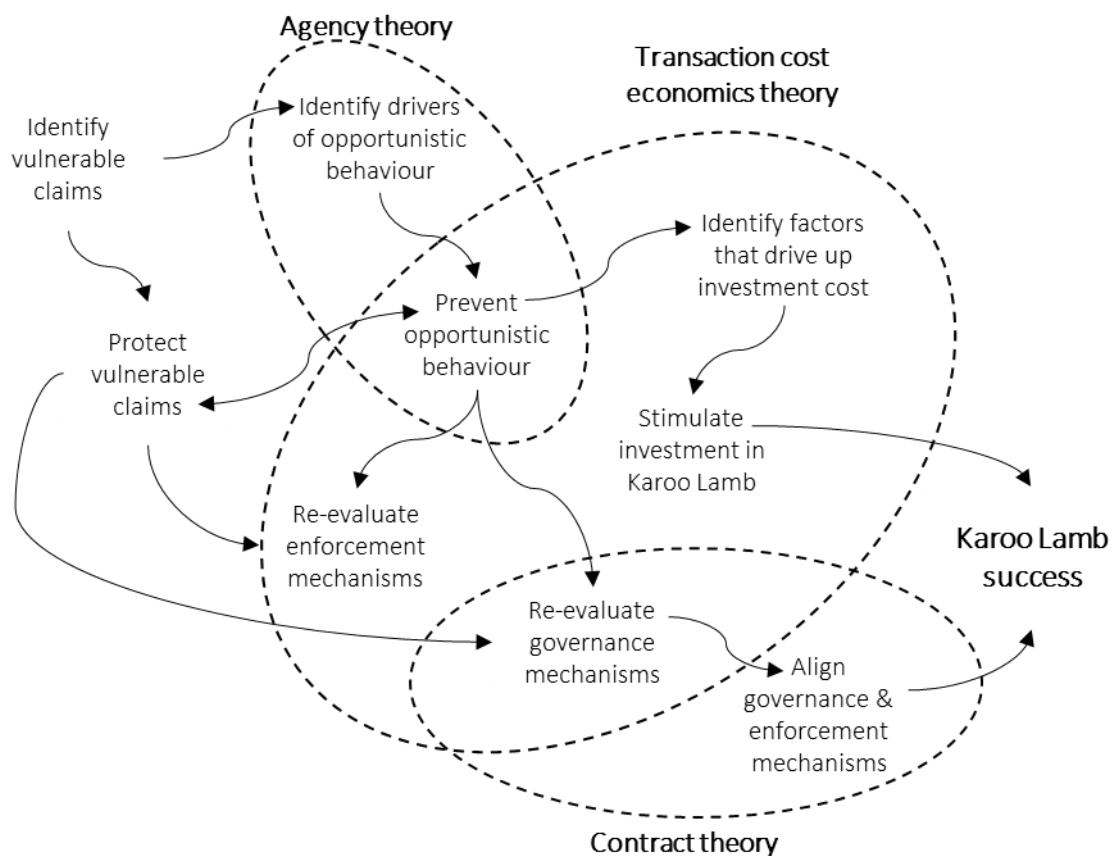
Agency theory

Transaction cost economics theory

Identify vulnerable claims

Identify drivers of opportunistic behaviour

Prevent opportunistic behaviour

Identify factors that drive up investment cost

Protect vulnerable claims

Stimulate investment in Karoo Lamb

Re-evaluate enforcement mechanisms

Karoo Lamb success

Re-evaluate governance mechanisms

Align governance & enforcement mechanisms

Contract theory